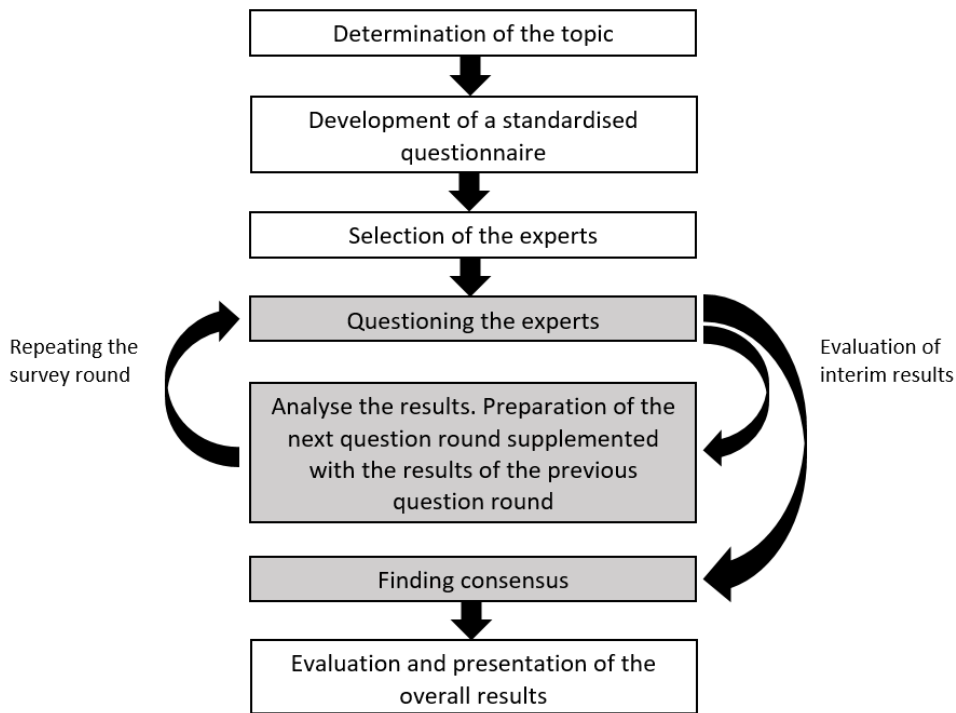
Determination of the topic

Development of a standardised questionnaire

Selection of the experts

Questioning the experts

Repeating the survey round

Evaluation of interim results

Analyse the results. Preparation of the next question round supplemented with the results of the previous question round

Finding consensus

Evaluation and presentation of the overall results